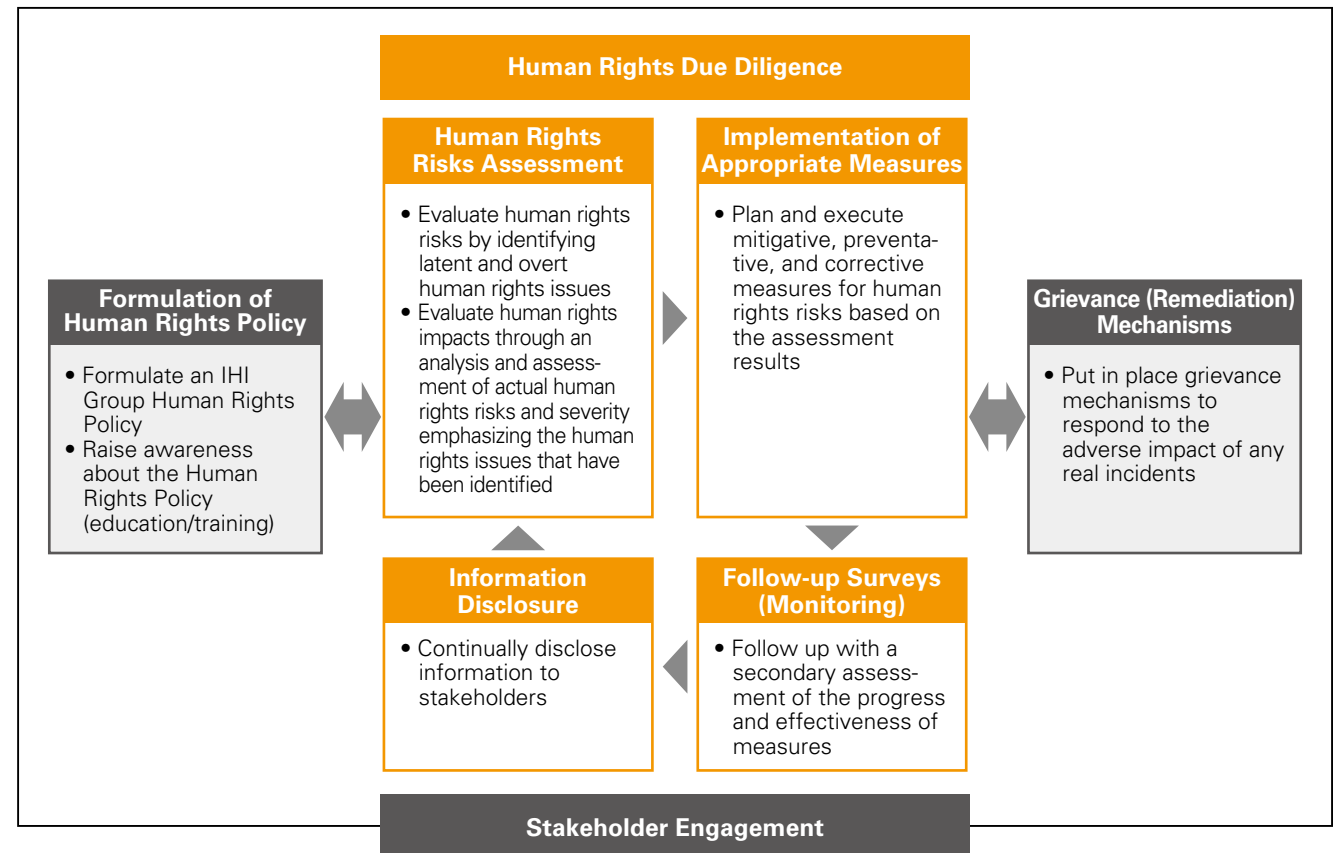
Human Rights Due Diligence

Formulation of Human Rights Policy

• Formulate an IHI Group Human Rights Policy
• Raise awareness about the Human Rights Policy (education/training)

Human Rights Risks Assessment

• Evaluate human rights risks by identifying latent and overt human rights issues
• Evaluate human rights impacts through an analysis and assessment of actual human rights risks and severity emphasizing the human rights issues that have been identified

Implementation of Appropriate Measures

• Plan and execute mitigative, preventative, and corrective measures for human rights risks based on the assessment results

Grievance (Remediation) Mechanisms

• Put in place grievance mechanisms to respond to the adverse impact of any real incidents

Information Disclosure

• Continually disclose information to stakeholders

Follow-up Surveys (Monitoring)

• Follow up with a secondary assessment of the progress and effectiveness of measures

Stakeholder Engagement